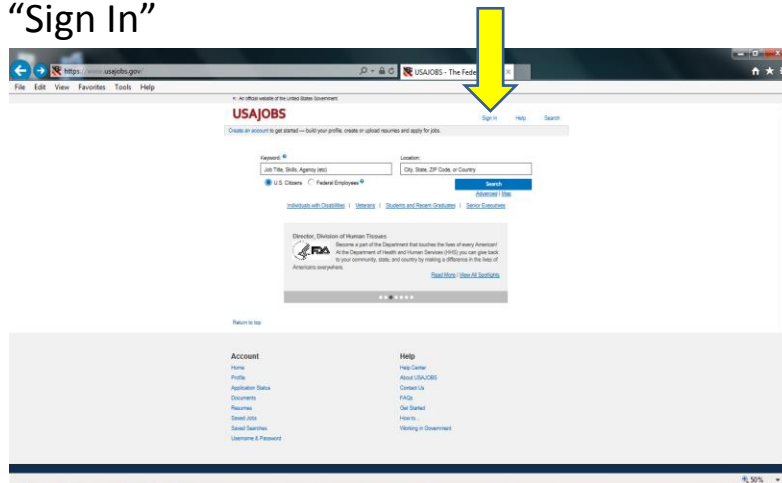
"Sign In"

https://www.usajobs.gov/

USAJOBS - The Fede

File Edit View Favorites Tools Help

An official website of the United States Government

USAJOBS

Sign In Help Search

Create an account to get started — build your profile, create or upload resumes and apply for jobs.

Keyword:

Job Title, Skills, Agency (etc)

Location:

City, State, ZIP Code, or Country

U.S. Citizens Federal Employees

Search

Advanced | Map

Individuals with Disabilities | Veterans | Students and Recent Graduates | Senior Executives

Director, Division of Human Tissues

FDA

Become a part of the Department that touches the lives of every American! At the Department of Health and Human Services (HHS) you can give back to your community, state, and country by making a difference in the lives of Americans everywhere.

Read More | View All Spotlights

Return to top

Account

Home

Profile

Application Status

Documents

Resumes

Saved Jobs

Saved Searches

Username & Password

Help

Help Center

About USAJOBS

Contact Us

FAQs

Get Started

How to...

Working in Government

50%